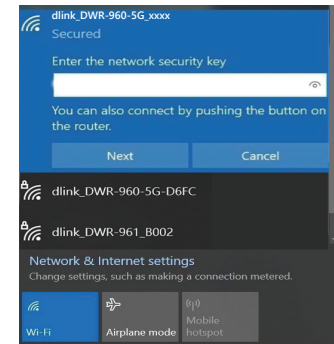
dlink_DWR-960-5G_xxxx
Secured

Enter the network security key

You can also connect by pushing the button on the router.

Next
Cancel

dlink_DWR-960-5G-D6FC

dlink_DWR-961_B002

Network & Internet settings
Change settings, such as making a connection metered.

Wi-Fi
Airplane mode
Mobile hotspot